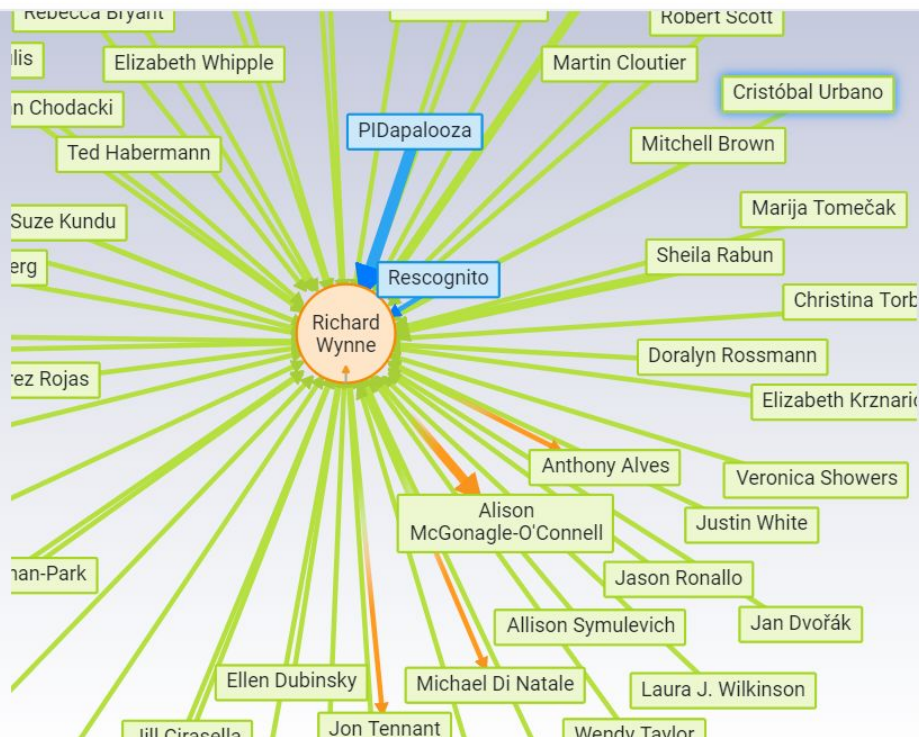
Rebecca Bryant
Robert Scott
lis
Elizabeth Whipple
Martin Cloutier
Cristóbal Urbano
n Chodacki
PIDapalooza
Ted Habermann
Mitchell Brown
Marija Tomečak
Suze Kundu
Sheila Rabun
erg
Rescognito
Christina Torb
Richard Wynne
Doralyn Rossmann
rez Rojas
Elizabeth Krznari
Anthony Alves
Veronica Showers
Alison McGonagle-O'Connell
Justin White
nan-Park
Jason Ronallo
Jan Dvořák
Allison Symulevich
Ellen Dubinsky
Michael Di Natale
Laura J. Wilkinson
Jill Cirasella
Jon Tennant
Wendy Taylor